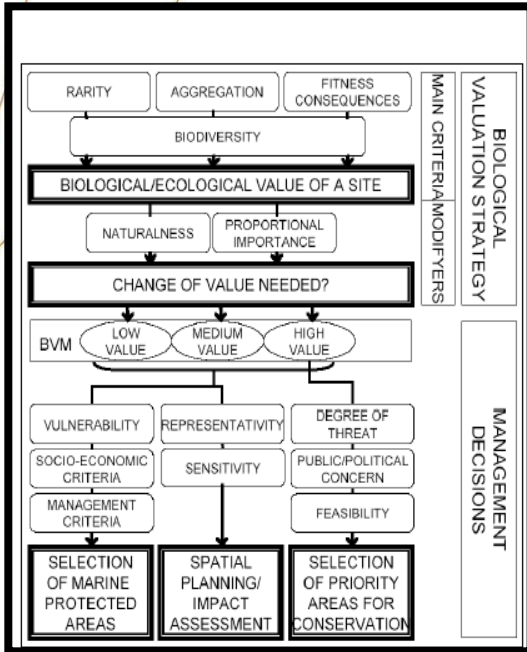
RARITY

AGGREGATION

FITNESS CONSEQUENCES

BIODIVERSITY

BIOLOGICAL/ECOLOGICAL VALUE OF A SITE

NATURALNESS

PROPORTIONAL IMPORTANCE

CHANGE OF VALUE NEEDED?

BVM

LOW VALUE

MEDIUM VALUE

HIGH VALUE

MAIN CRITERIA/MODIFYERS

BIOLOGICAL VALUATION STRATEGY

VULNERABILITY

REPRESENTATIVITY

DEGREE OF THREAT

SOCIO-ECONOMIC CRITERIA

SENSITIVITY

PUBLIC/POLITICAL CONCERN

MANAGEMENT CRITERIA

FEASIBILITY

SELECTION OF MARINE PROTECTED AREAS

SPATIAL PLANNING/ IMPACT ASSESSMENT

SELECTION OF PRIORITY AREAS FOR CONSERVATION

MANAGEMENT DECISIONS